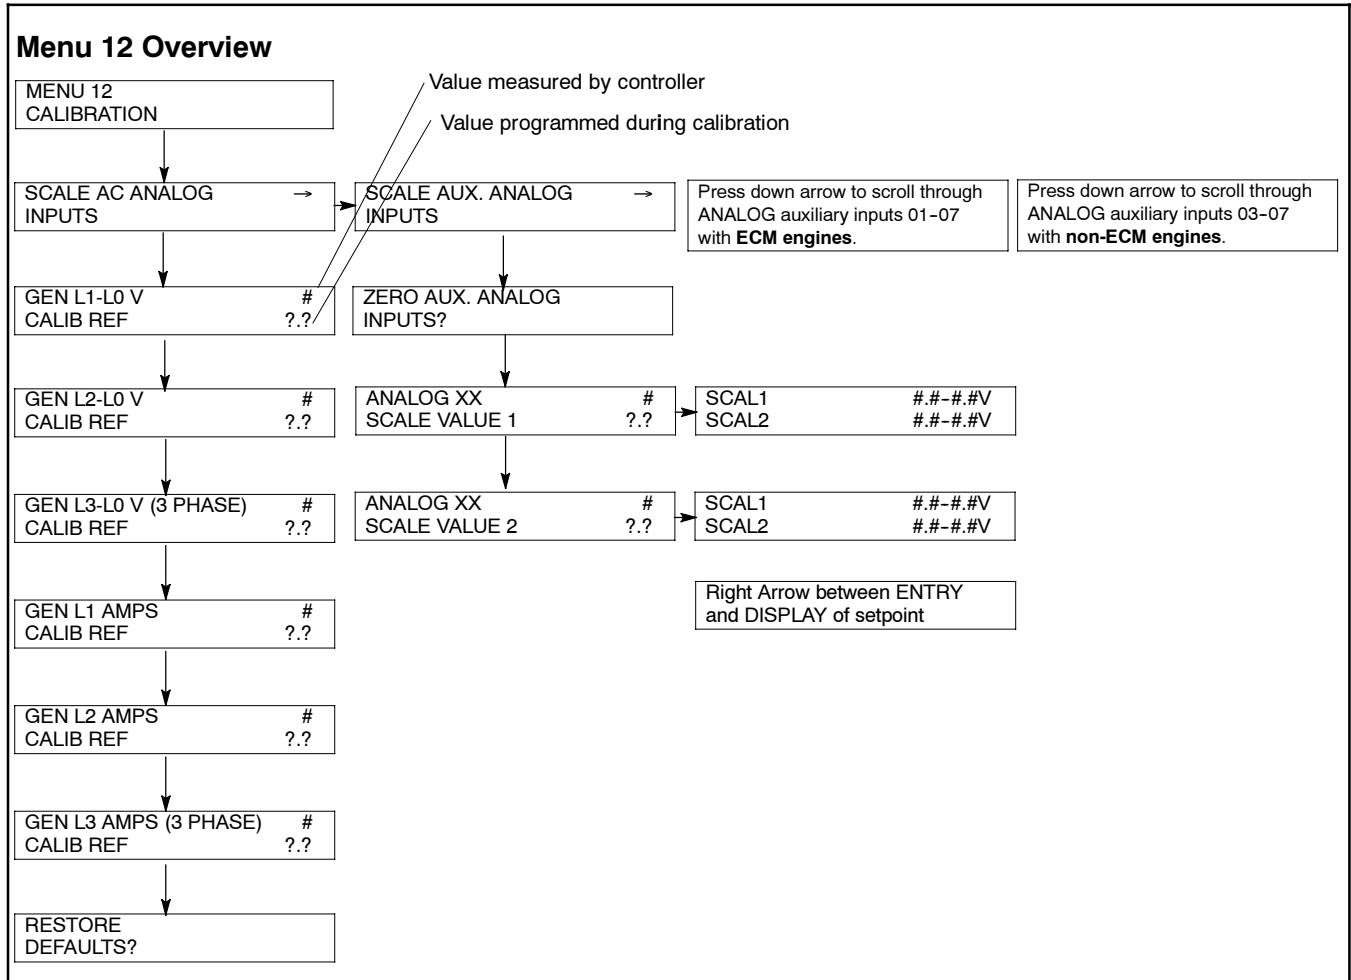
Menu 12 Overview

MENU 12
CALIBRATION

Value measured by controller

Value programmed during calibration

SCALE AC ANALOG INPUTS →

SCALE AUX. ANALOG INPUTS →

Press down arrow to scroll through ANALOG auxiliary inputs 01-07 with **ECM engines**.

Press down arrow to scroll through ANALOG auxiliary inputs 03-07 with **non-ECM engines**.

GEN L1-L0 V #
CALIB REF ?.?

ZERO AUX. ANALOG INPUTS?

GEN L2-L0 V #
CALIB REF ?.?

ANALOG XX #
SCALE VALUE 1 ?.?

SCAL1 #.#-#.#V
SCAL2 #.#-#.#V

GEN L3-L0 V (3 PHASE) #
CALIB REF ?.?

ANALOG XX #
SCALE VALUE 2 ?.?

SCAL1 #.#-#.#V
SCAL2 #.#-#.#V

Right Arrow between ENTRY and DISPLAY of setpoint

GEN L1 AMPS #
CALIB REF ?.?

GEN L2 AMPS #
CALIB REF ?.?

GEN L3 AMPS (3 PHASE) #
CALIB REF ?.?

RESTORE DEFAULTS?